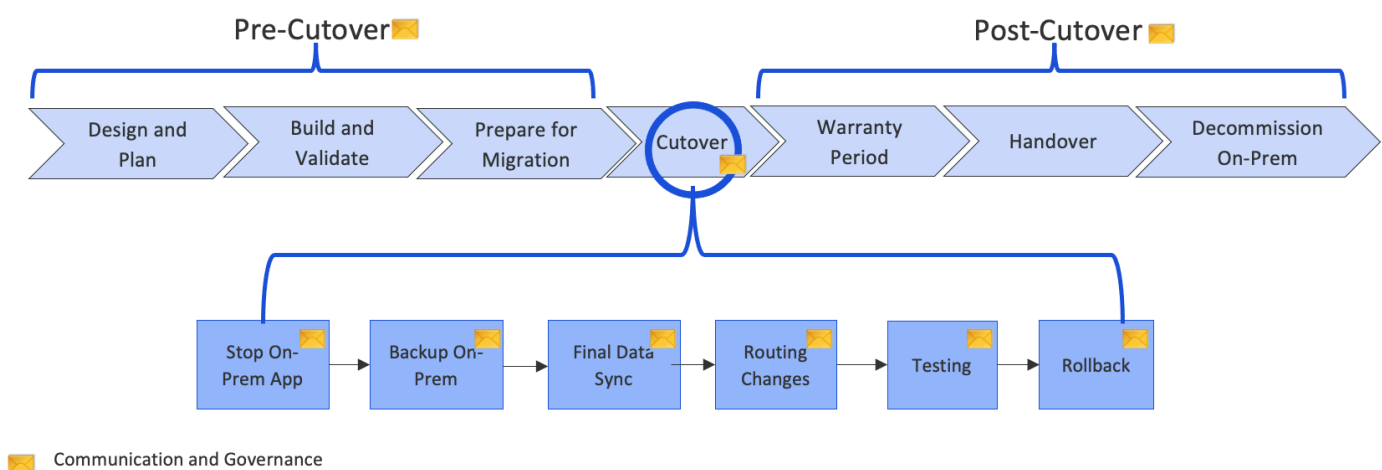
Pre-Cutover

Post-Cutover

Design and Plan

Build and Validate

Prepare for Migration

Cutover

Warranty Period

Handover

Decommission On-Prem

Stop On-Prem App

Backup On-Prem

Final Data Sync

Routing Changes

Testing

Rollback

Communication and Governance